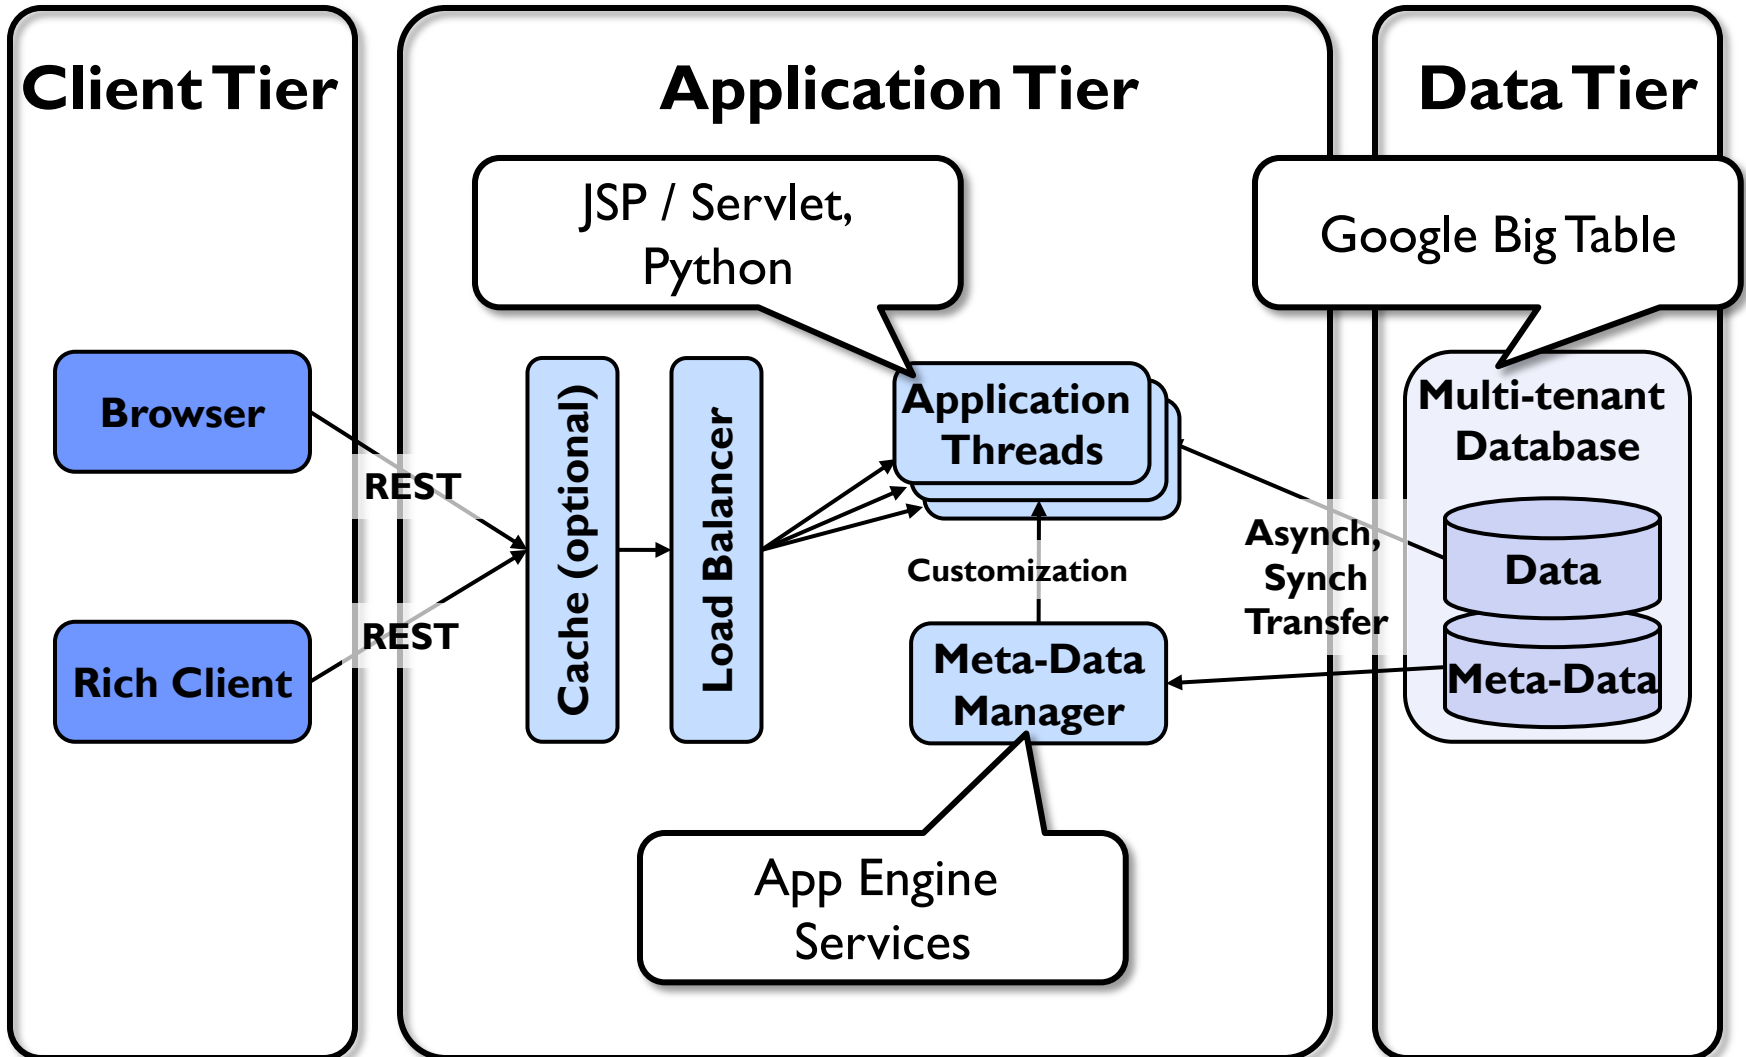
Client Tier

Application Tier

Data Tier

JSP / Servlet, Python

Google Big Table

Browser

REST

Rich Client

REST

Cache (optional)

Load Balancer

Application Threads

Customization

Meta-Data Manager

Asynch, Synch Transfer

Multi-tenant Database

Data

Meta-Data

App Engine Services